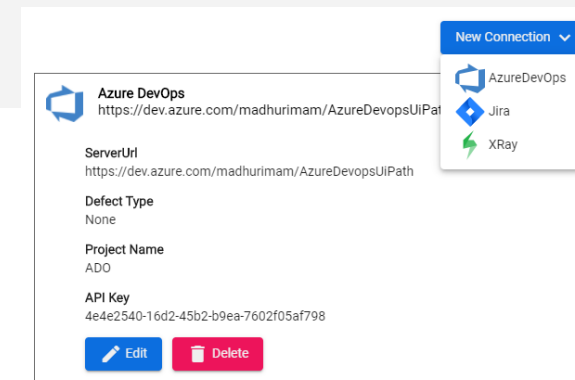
New Connection

AzureDevOps

Jira

XRay

Azure DevOps
https://dev.azure.com/madhurimam/AzureDevopsUiPath

ServerUrl
https://dev.azure.com/madhurimam/AzureDevopsUiPath

Defect Type
None

Project Name
ADO

API Key
4e4e2540-16d2-45b2-b9ea-7602f05af798

Edit

Delete